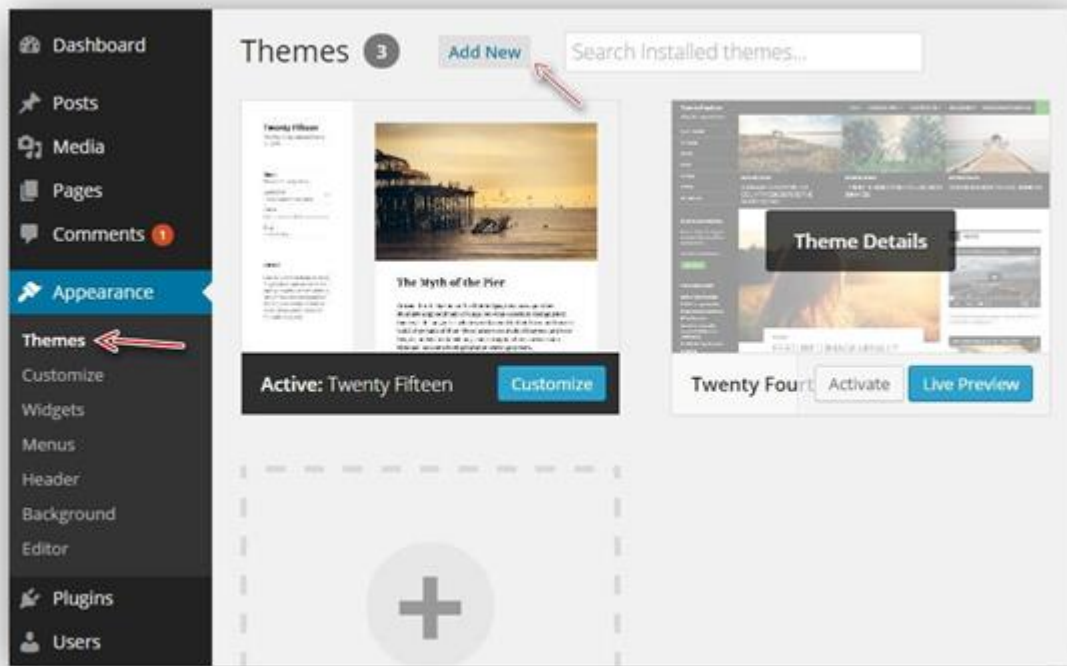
Dashboard
Posts
Media
Pages
Comments 1
Appearance
Themes
Customize
Widgets
Menus
Header
Background
Editor
Plugins
Users

Themes 3 Add New Search Installed themes...

Twenty Fifteen

The Myth of the Pier

Active: Twenty Fifteen Customize

Theme Details

Twenty Fourt Activate Live Preview